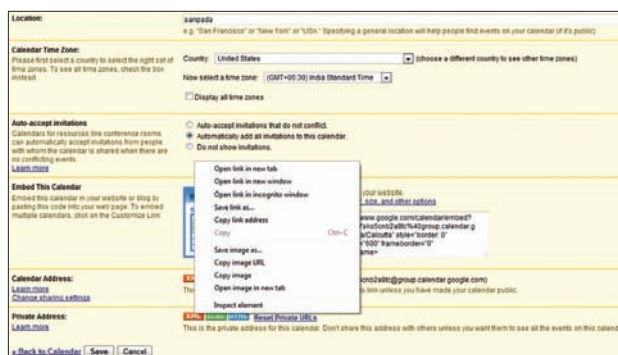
Location:
sanpada
e.g. "San Francisco" or "New York" or "USA." Specifying a general location will help people find events on your calendar (if it's public)

Calendar Time Zone:
Please first select a country to select the right set of time zones. To see all time zones, check the box instead.
Country: United States (choose a different country to see other time zones)
Now select a time zone: (GMT+05:30) India Standard Time
Display all time zones

Auto-accept invitations
Calendars for resources like conference rooms can automatically accept invitations from people with whom the calendar is shared when there are no conflicting events.
Learn more
Auto-accept invitations that do not conflict.
Automatically add all invitations to this calendar.
Do not show invitations.

Embed This Calendar
Embed this calendar in your website or blog by pasting this code into your web page. To embed multiple calendars, click on the Customize Link
Learn more
your website.
size, and other options
www.google.com/calendar/embed?
fsko5cmb2a8tc%40group.calendar.g
ta/Calcutta" style="border: 0
"600" frameborder="0"

Open link in new tab
Open link in new window
Open link in incognito window
Save link as...
Copy link address
Copy Ctrl+C
Save image as...
Copy image URL
Copy image
Open image in new tab
Inspect element

Calendar Address:
Learn more
Change sharing settings
XML
This
cmb2a8tc@group.calendar.google.com)
link unless you have made your calendar public.

Private Address:
Learn more
XML ICAL HTML Reset Private URLs
This is the private address for this calendar. Don't share this address with others unless you want them to see all the events on this calend

« Back to Calendar Save Cancel